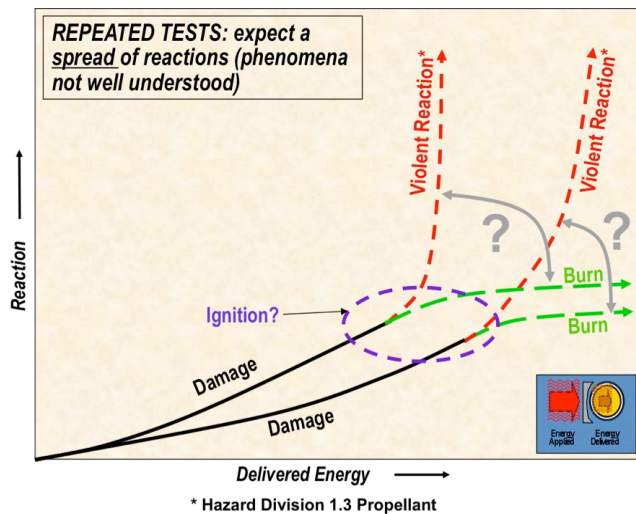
REPEATED TESTS: expect a spread of reactions (phenomena not well understood)

Reaction

Violent Reaction*

Violent Reaction*

?

?

Burn

Burn

Ignition?

Damage

Damage

Energy Applied

Energy Delivered

Delivered Energy

* Hazard Division 1.3 Propellant